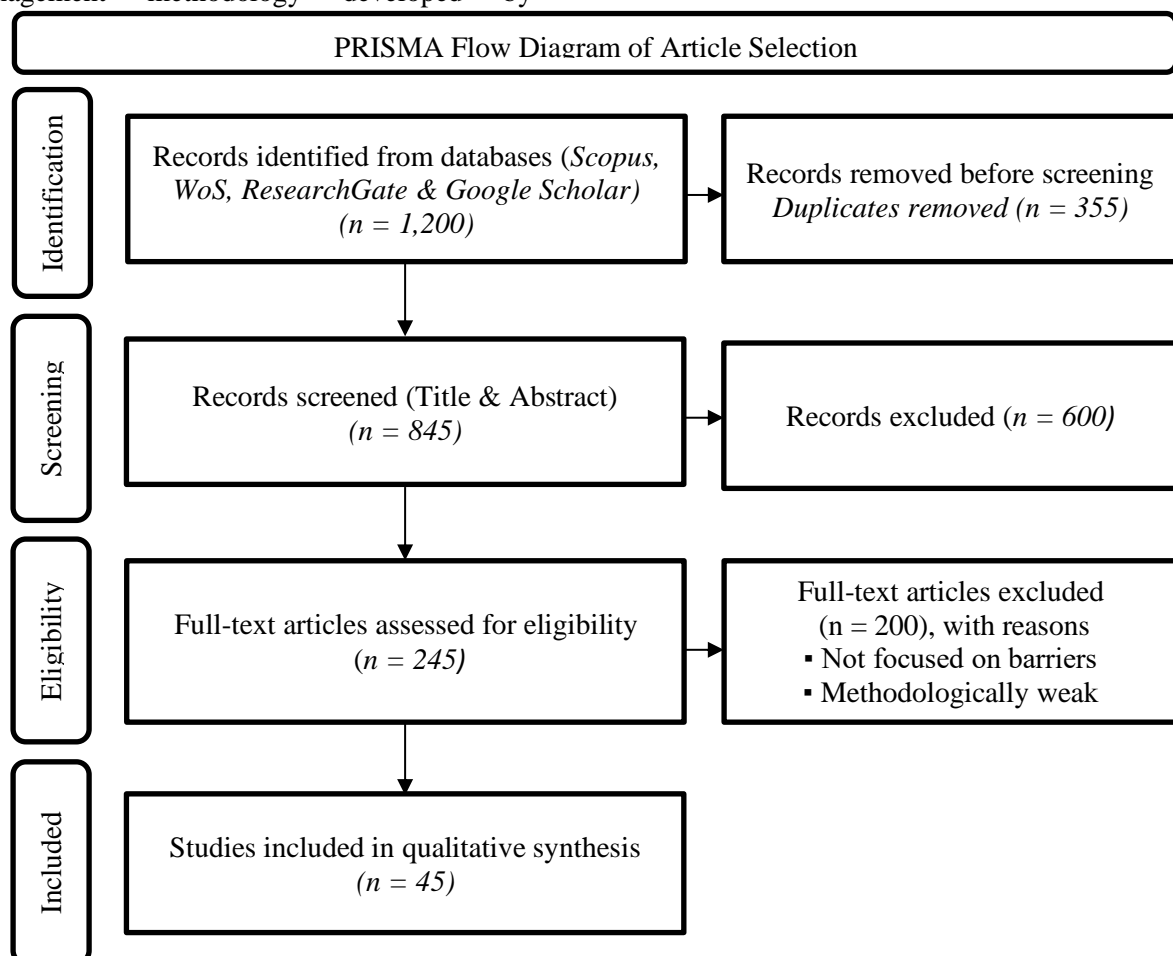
ngement methodology developed by

PRISMA Flow Diagram of Article Selection

Identification

Records identified from databases (Scopus, WoS, ResearchGate & Google Scholar) (n = 1,200)

Records removed before screening Duplicates removed (n = 355)

Screening

Records screened (Title & Abstract) (n = 845)

Records excluded (n = 600)

Eligibility

Full-text articles assessed for eligibility (n = 245)

Full-text articles excluded (n = 200), with reasons
▪ Not focused on barriers
▪ Methodologically weak

Included

Studies included in qualitative synthesis (n = 45)